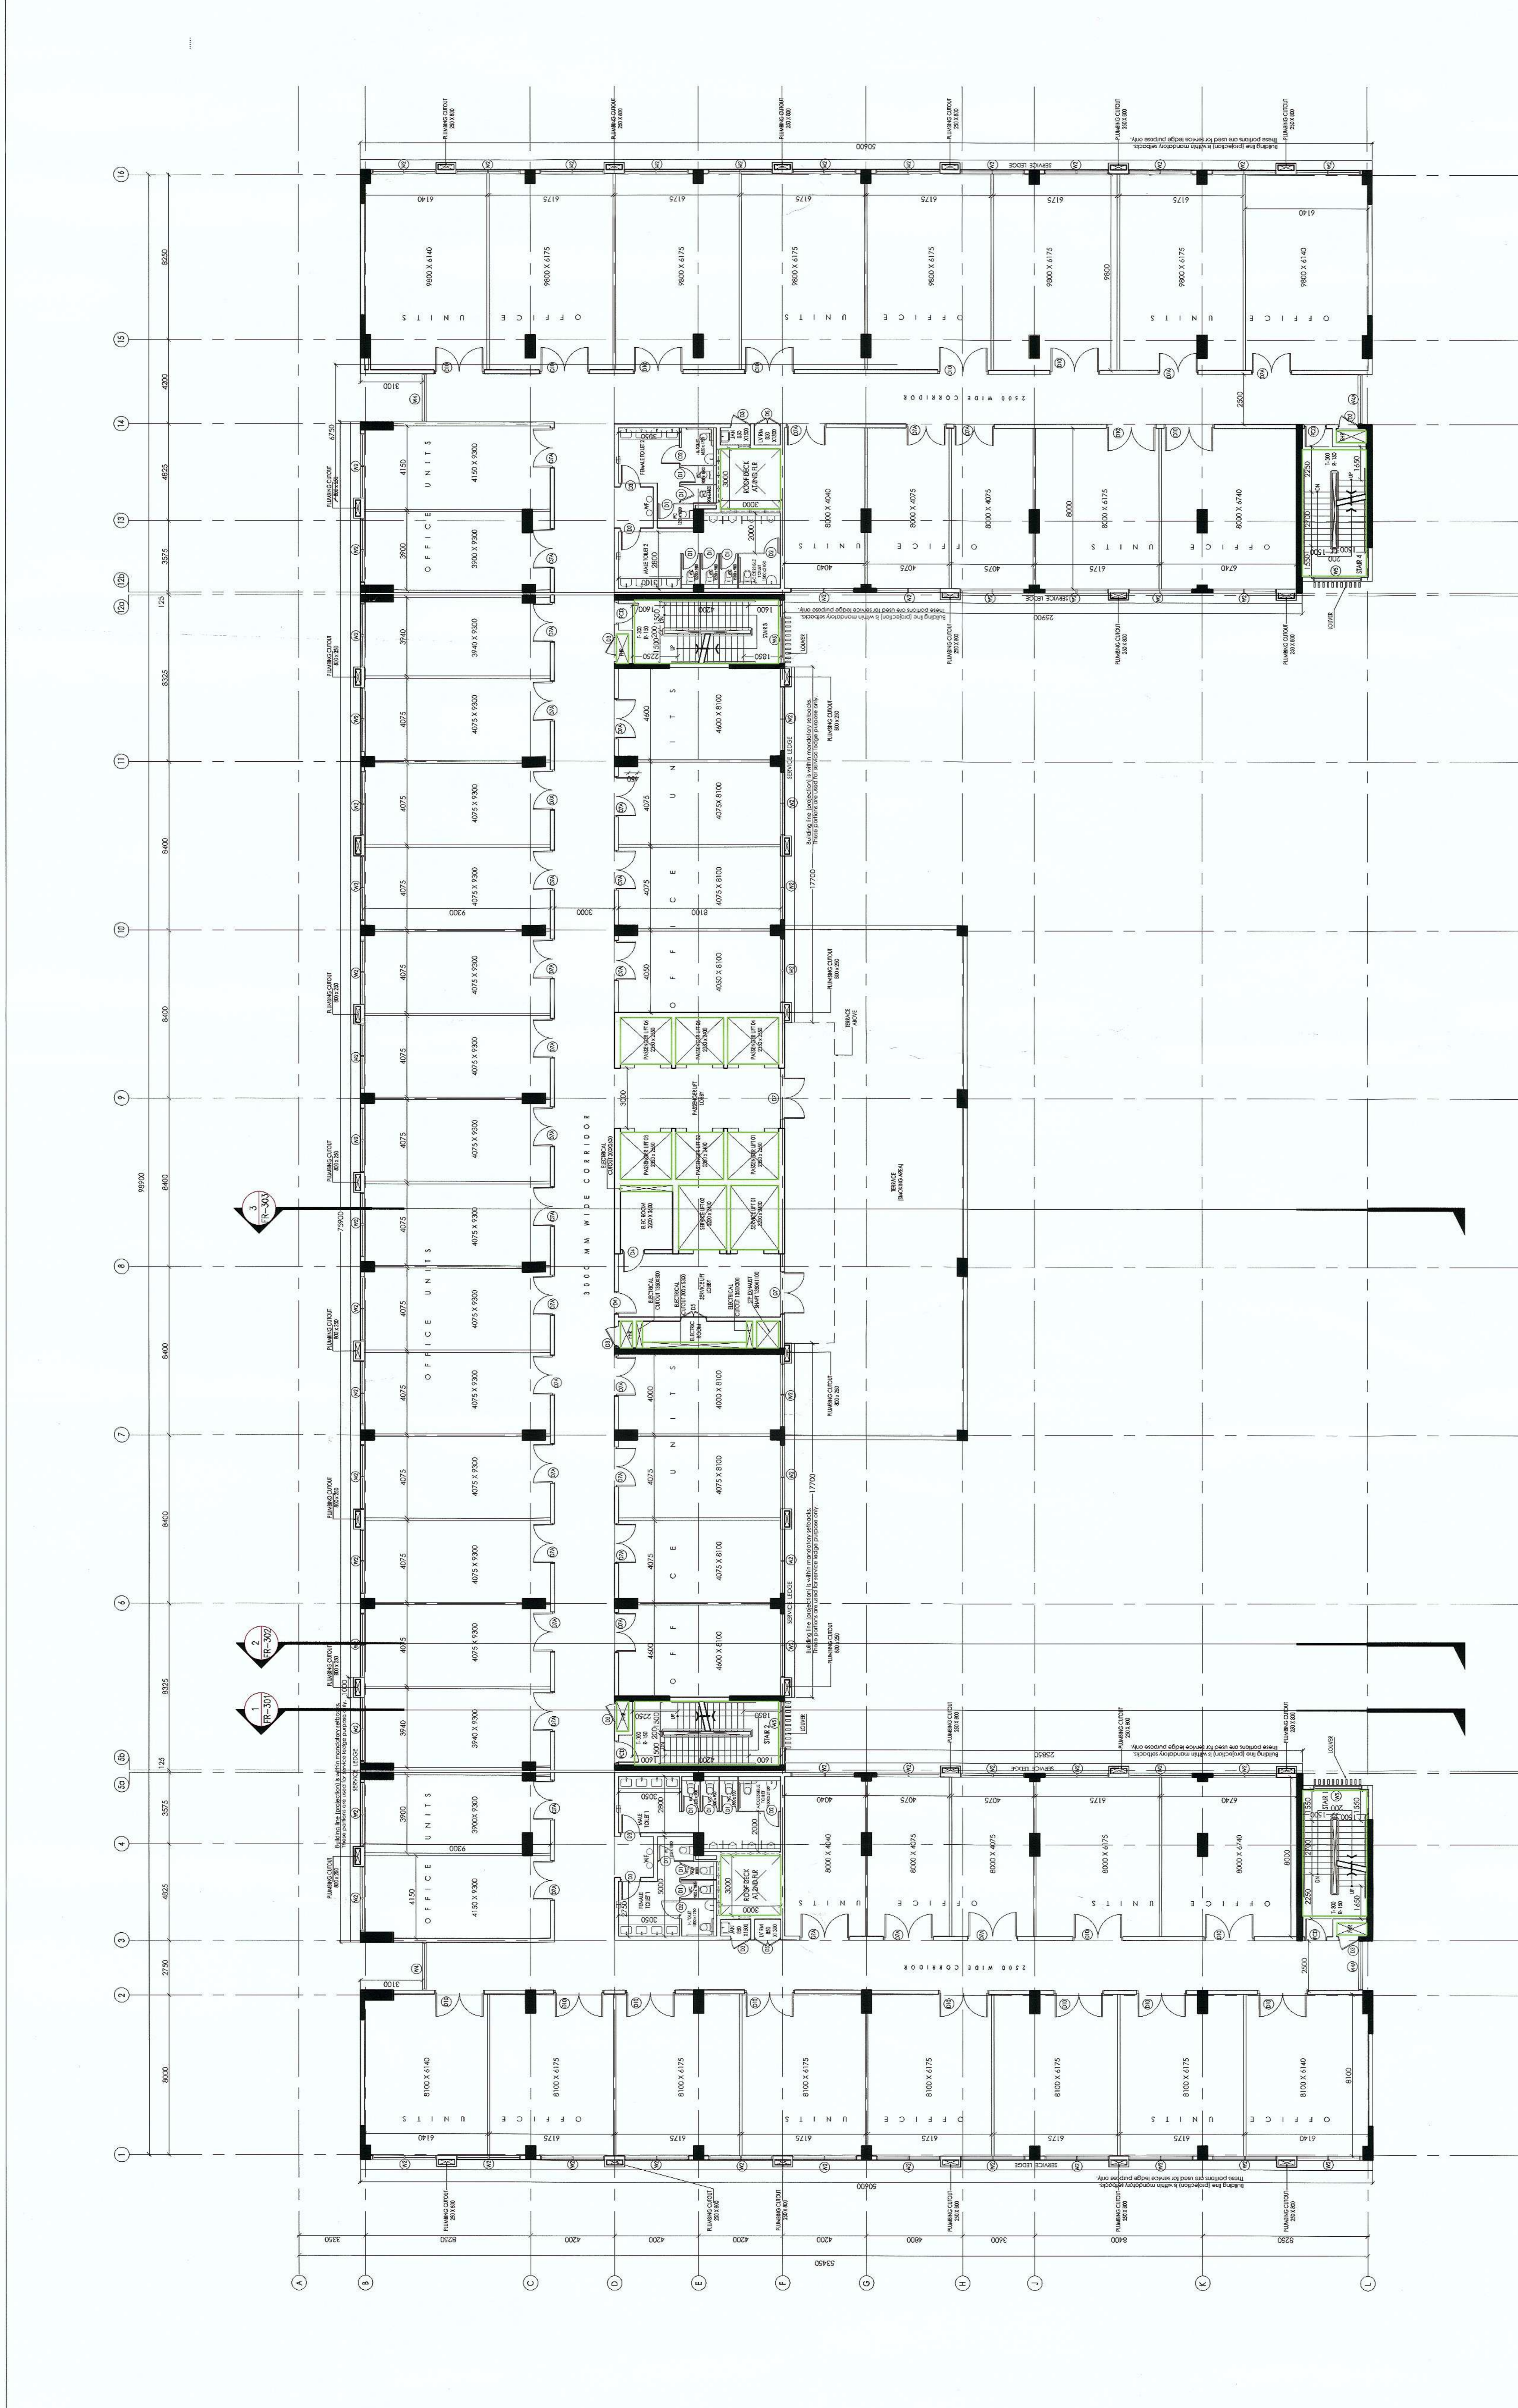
16
15
14
13
12b
12a
11
10
9
8
7
6
5b
5a
4
3
2
1

8250
4200
4925
3575
125
8325
8400
8400
8400
8400
8400
8325
125
3575
4925
2750
5000
98900
75900

50600
9800 X 6140
9800 X 6175
9800 X 6175
9800 X 6175
9800 X 6175
9800 X 6175
9800 X 6175
9800 X 6140
OFFICE UNITS
OFFICE UNITS
2500 WIDE CORRIDOR
SERVICE LEDGE
PLUMBING CUTOUT

4150 X 9300
3900 X 9300
3940 X 9300
4075 X 9300
4075 X 9300
4075 X 9300
4075 X 9300
4075 X 9300
4075 X 9300
4075 X 9300
4075 X 9300
4075 X 9300
4075 X 9300
4075 X 9300
3940 X 9300
3900X 9300
4150 X 9300
OFFICE UNITS
OFFICE UNITS
OFFICE UNITS

8000 X 4040
8000 X 4075
8000 X 4075
8000 X 6175
8000 X 6740
OFFICE UNITS
OFFICE UNITS

ROOF DECK
STAIR 3
STAIR 4
STAIR 2
4600 X 8100
4075X 8100
4075 X 8100
4050 X 8100
4000 X 8100
4075 X 8100
4075 X 8100
4600 X 8100
OFFICE UNITS
OFFICE UNITS
3000 MM WIDE CORRIDOR
PASSENGER LIFT
SERVICE LIFT
ELECTRICAL CUTOUT
TERRACE (SMOKING AREA)
TERRACE ABOVE
17700
17700
25900
25850
LOUVER
SERVICE LEDGE
Building line (projection) is within mandatory setbacks. These portions are used for service ledge purpose only.
MALE TOILET 1
FEMALE TOILET 1
MALE TOILET 2
FEMALE TOILET 2

3
FR-303
2
FR-302
1
FR-301

8100 X 6140
8100 X 6175
8100 X 6175
8100 X 6175
8100 X 6175
8100 X 6175
8100 X 6175
8100 X 6140
OFFICE UNITS
OFFICE UNITS
50600

3350
8250
4200
4200
4200
4800
3600
8400
8250
53450
A
B
C
D
E
F
G
H
J
K
L